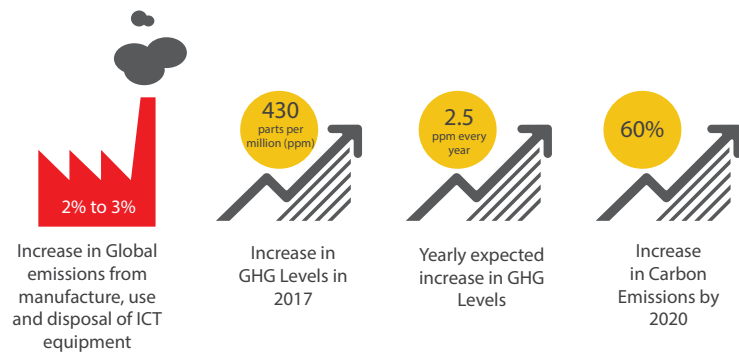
2% to 3%

Increase in Global emissions from manufacture, use and disposal of ICT equipment

430
parts per million (ppm)

Increase in GHG Levels in 2017

2.5
ppm every year

Yearly expected increase in GHG Levels

60%

Increase in Carbon Emissions by 2020